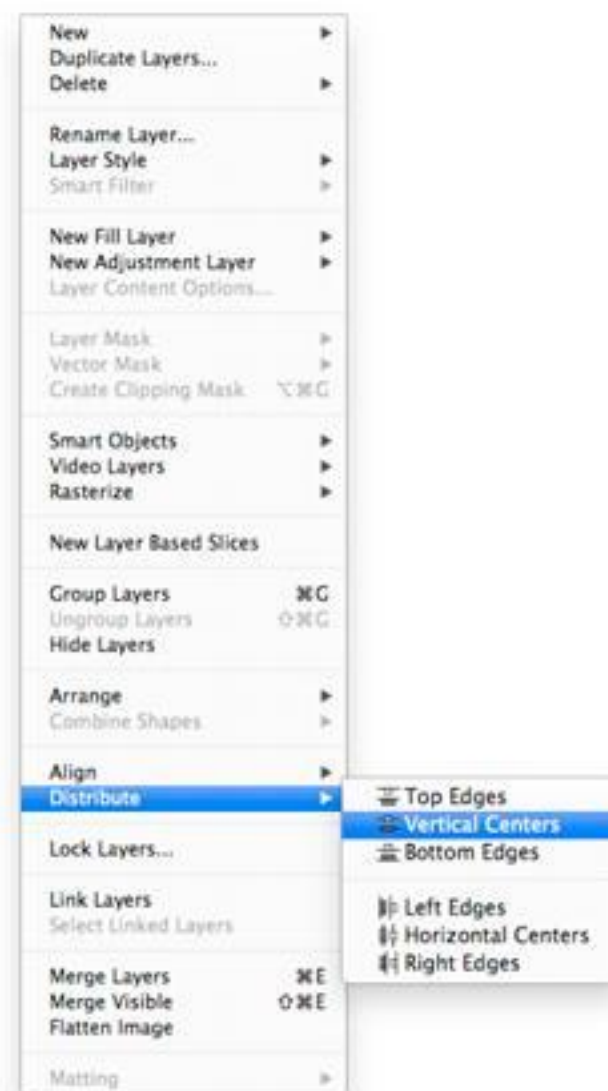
New
Duplicate Layers...
Delete

Rename Layer...
Layer Style
Smart Filter

New Fill Layer
New Adjustment Layer
Layer Content Options...

Layer Mask
Vector Mask
Create Clipping Mask ⌥⌘G

Smart Objects
Video Layers
Rasterize

New Layer Based Slices

Group Layers ⌘G
Ungroup Layers ⇧⌘G
Hide Layers

Arrange
Combine Shapes

Align
Distribute

Lock Layers...

Link Layers
Select Linked Layers

Merge Layers ⌘E
Merge Visible ⇧⌘E
Flatten Image

Matting

Top Edges
Vertical Centers
Bottom Edges

Left Edges
Horizontal Centers
Right Edges